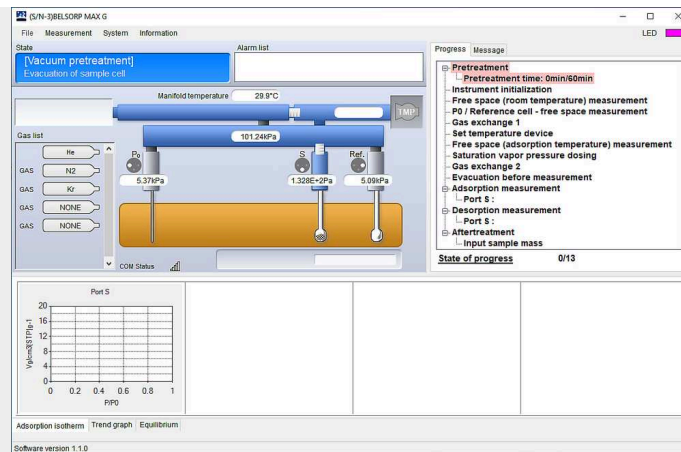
(S/N-3)BELSORP MAX G

File Measurement System Information

LED

State

[Vacuum pretreatment]
Evacuation of sample cell

Alarm list

Manifold temperature 29.9°C

TMP

101.24kPa

Gas list

He

GAS N2

GAS Kr

GAS NONE

GAS NONE

P0

5.37kPa

S

1.328E+2Pa

Ref.

5.09kPa

COM Status

Progress Message

Pretreatment
Pretreatment time: 0min/60min
Instrument initialization
Free space (room temperature) measurement
P0 / Reference cell - free space measurement
Gas exchange 1
Set temperature device
Free space (adsorption temperature) measurement
Saturation vapor pressure dosing
Gas exchange 2
Evacuation before measurement
Adsorption measurement
Port S :
Desorption measurement
Port S :
Aftertreatment
Input sample mass

State of progress 0/13

Port S

20
16
12
8
4
0

Va[cm3(STP)g-1]

0 0.2 0.4 0.6 0.8 1

P/P0

Adsorption isotherm Trend graph Equilibrium

Software version 1.1.0